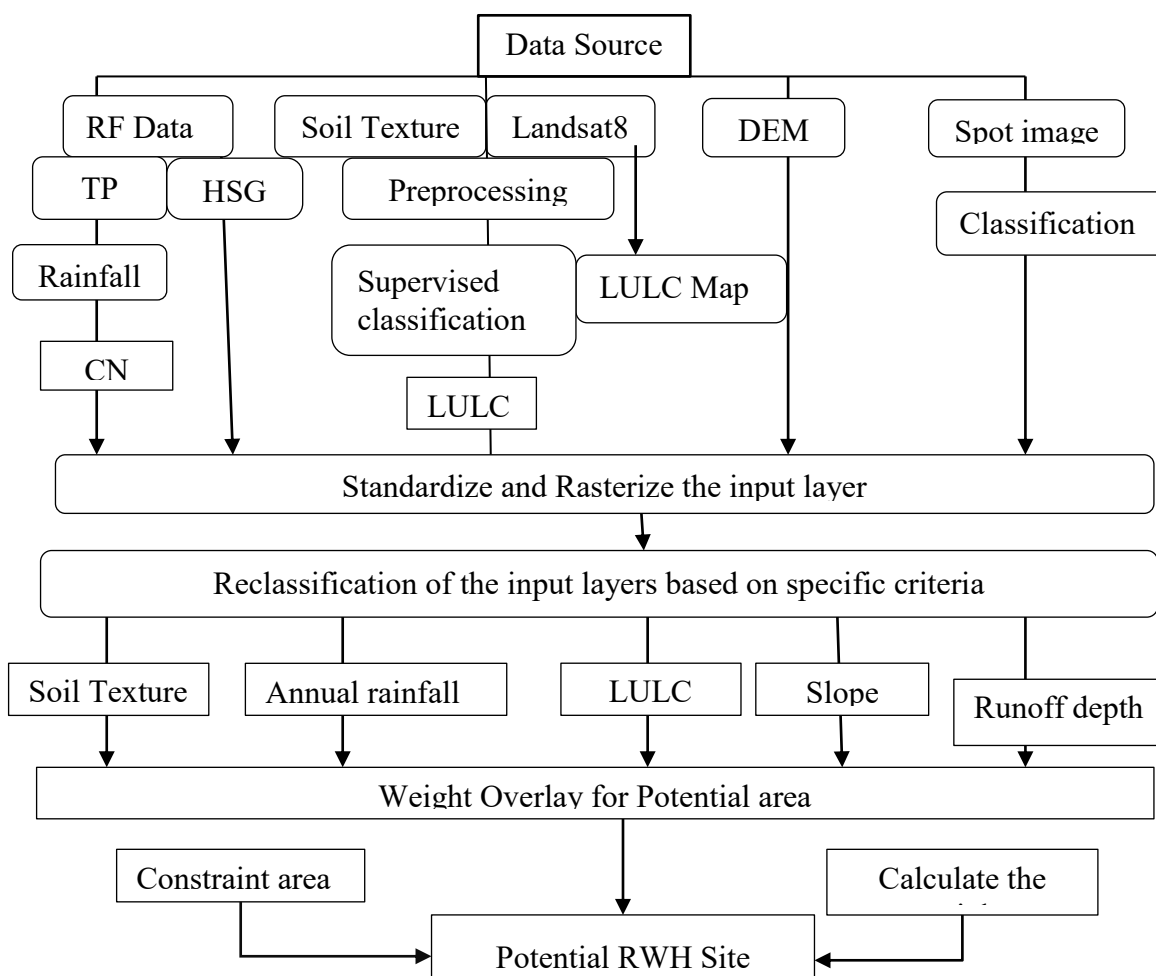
Data Source

RF Data

Soil Texture

Landsat8

DEM

Spot image

TP

HSG

Preprocessing

Classification

Rainfall

Supervised classification

LULC Map

CN

LULC

Standardize and Rasterize the input layer

Reclassification of the input layers based on specific criteria

Soil Texture

Annual rainfall

LULC

Slope

Runoff depth

Weight Overlay for Potential area

Constraint area

Calculate the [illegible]

Potential RWH Site